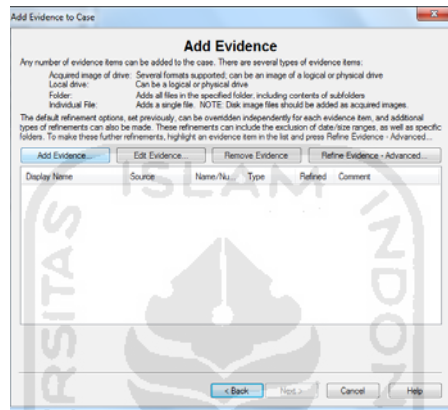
Add Evidence to Case

Add Evidence

Any number of evidence items can be added to the case. There are several types of evidence items:

Acquired image of drive: Several formats supported; can be an image of a logical or physical drive
Local drive: Can be a logical or physical drive
Folder: Adds all files in the specified folder, including contents of subfolders
Individual File: Adds a single file. NOTE: Disk image files should be added as acquired images.

The default refinement options, set previously, can be overridden independently for each evidence item, and additional types of refinements can also be made. These refinements can include the exclusion of date/size ranges, as well as specific folders. To make these further refinements, highlight an evidence item in the list and press Refine Evidence - Advanced...

Add Evidence... | Edit Evidence... | Remove Evidence | Refine Evidence - Advanced...

| Display Name | Source | Name/Nu... | Type | Refined | Comment |
|---|---|---|---|---|---|

ISLAM
INDON
RSITAS

< Back | Next > | Cancel | Help